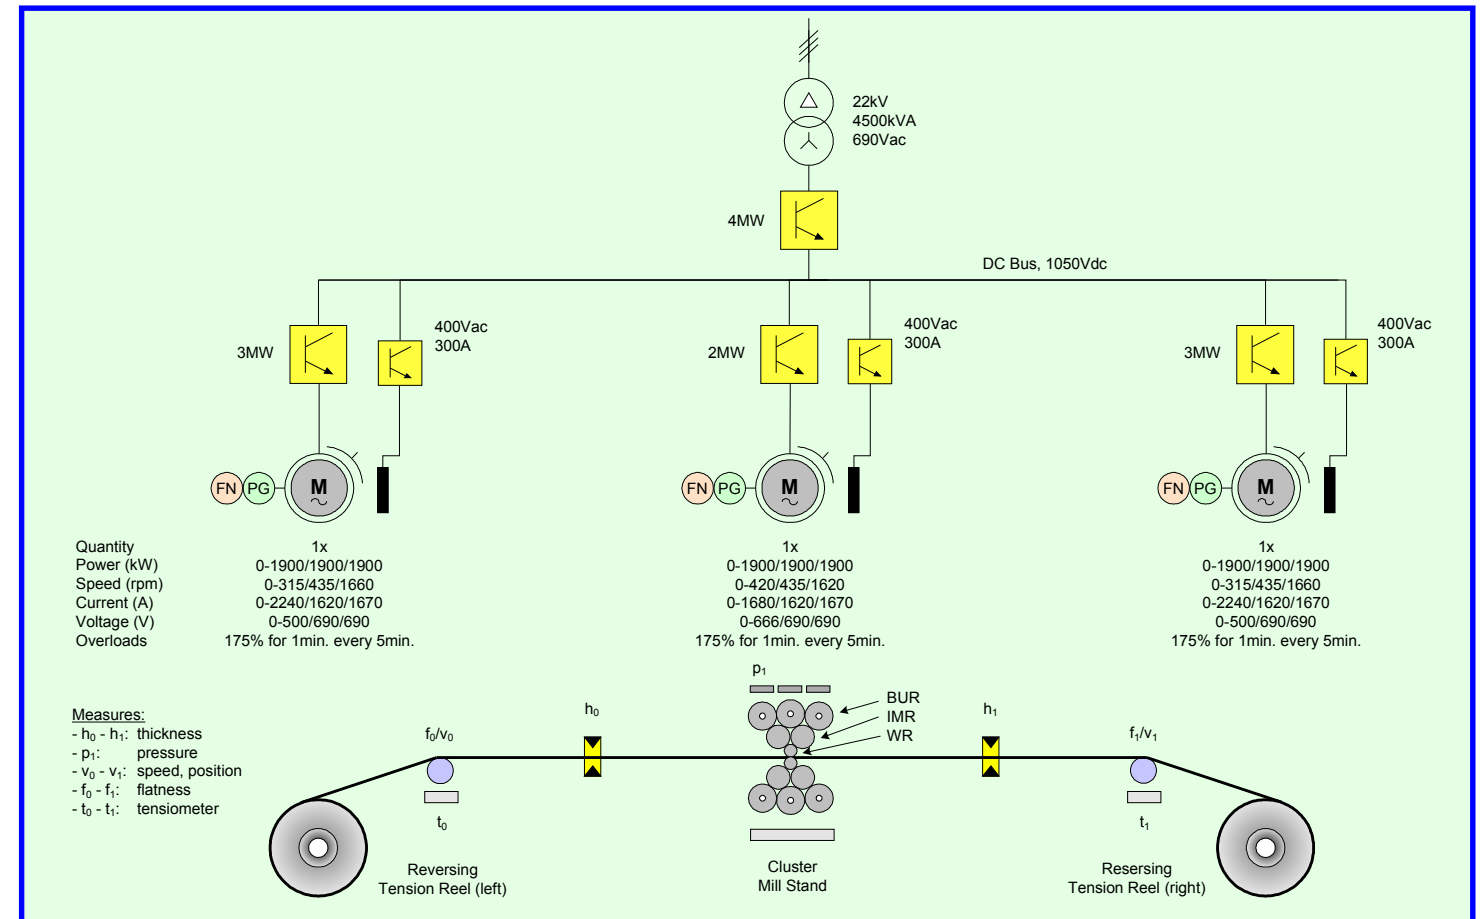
22kV
4500kVA
690Vac

4MW

DC Bus, 1050Vdc

3MW
400Vac
300A

2MW
400Vac
300A

3MW
400Vac
300A

FN PG M

FN PG M

FN PG M

| | | | |
|---|---|---|---|
| Quantity | 1x | 1x | 1x |
| Power (kW) | 0-1900/1900/1900 | 0-1900/1900/1900 | 0-1900/1900/1900 |
| Speed (rpm) | 0-315/435/1660 | 0-420/435/1620 | 0-315/435/1660 |
| Current (A) | 0-2240/1620/1670 | 0-1680/1620/1670 | 0-2240/1620/1670 |
| Voltage (V) | 0-500/690/690 | 0-666/690/690 | 0-500/690/690 |
| Overloads | 175% for 1min. every 5min. | 175% for 1min. every 5min. | 175% for 1min. every 5min. |

Measures:
- $h_0$ - $h_1$: thickness
- $p_1$: pressure
- $v_0$ - $v_1$: speed, position
- $f_0$ - $f_1$: flatness
- $t_0$ - $t_1$: tensiometer

$p_1$
BUR
IMR
WR
$h_0$
$h_1$
$f_0/v_0$
$f_1/v_1$
$t_0$
$t_1$

Reversing
Tension Reel (left)

Cluster
Mill Stand

Resersing
Tension Reel (right)